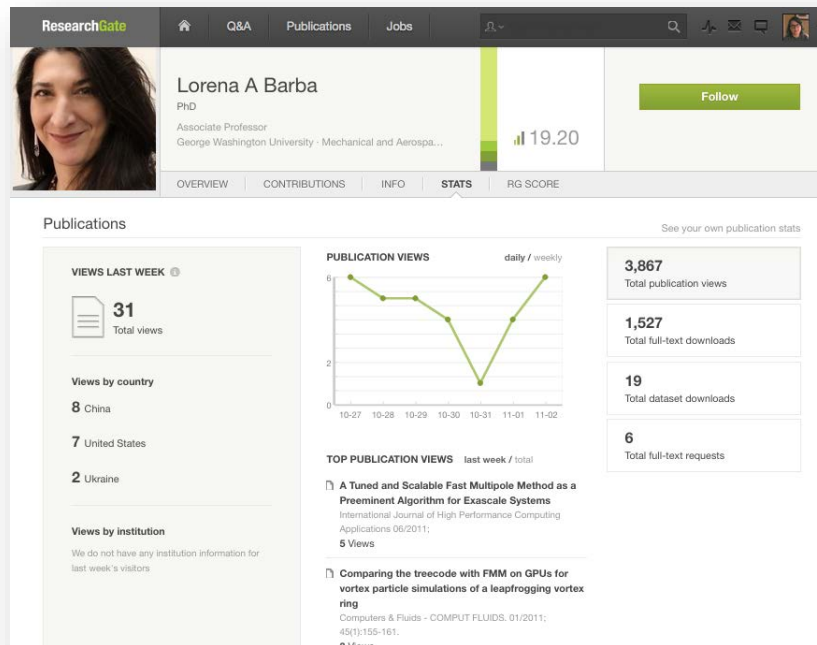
ResearchGate Q&A Publications Jobs

Lorena A Barba
PhD
Associate Professor
George Washington University · Mechanical and Aerospa...

19.20

Follow

OVERVIEW CONTRIBUTIONS INFO STATS RG SCORE

Publications

See your own publication stats

VIEWS LAST WEEK

31
Total views

Views by country
8 China
7 United States
2 Ukraine

Views by institution
We do not have any institution information for last week's visitors

PUBLICATION VIEWS daily / weekly

6
2
0
10-27 10-28 10-29 10-30 10-31 11-01 11-02

TOP PUBLICATION VIEWS last week / total

A Tuned and Scalable Fast Multipole Method as a Preeminent Algorithm for Exascale Systems
International Journal of High Performance Computing Applications 06/2011;
5 Views

Comparing the treecode with FMM on GPUs for vortex particle simulations of a leapfrogging vortex ring
Computers & Fluids - COMPUT FLUIDS. 01/2011; 45(1):155-161.
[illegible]

3,867
Total publication views

1,527
Total full-text downloads

19
Total dataset downloads

6
Total full-text requests